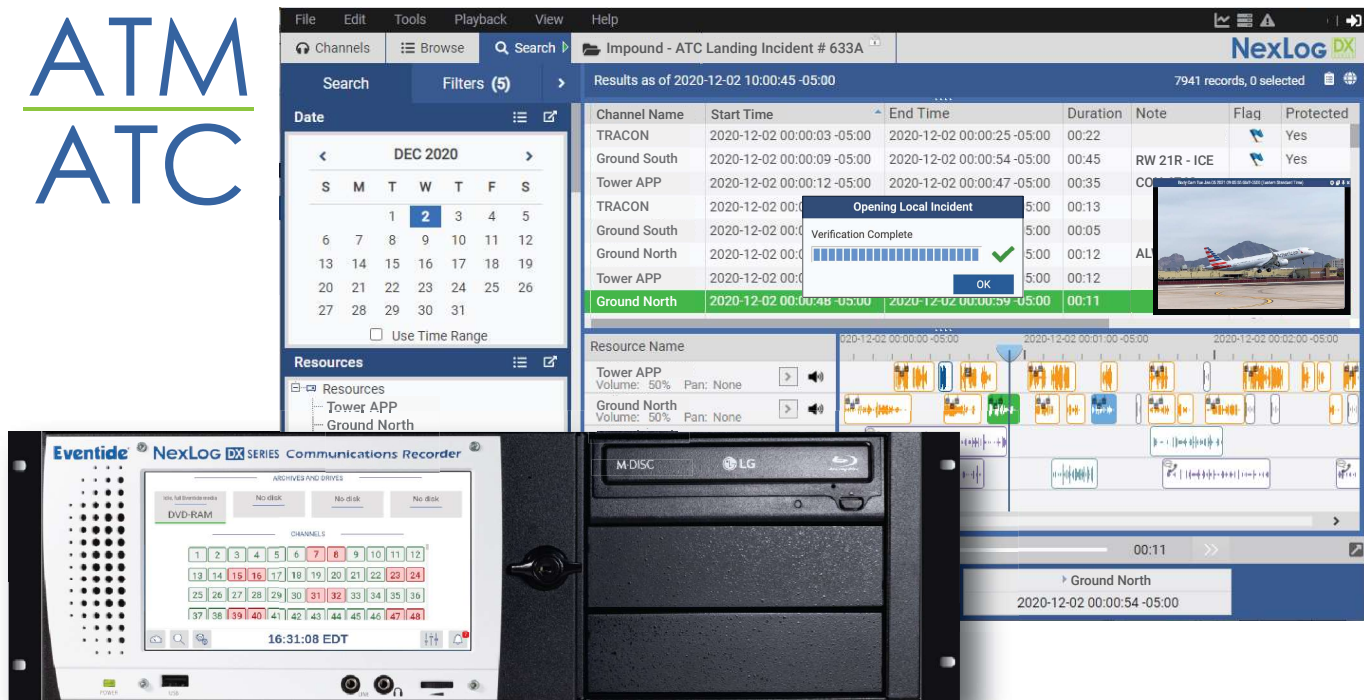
ATM
ATC

File Edit Tools Playback View Help

Channels Browse Search Impound - ATC Landing Incident # 633A

NexLog DX

Search Filters (5)

Results as of 2020-12-02 10:00:45 -05:00

7941 records, 0 selected

Date

DEC 2020

| S | M | T | W | T | F | S |
|---|---|---|---|---|---|---|
| | | 1 | 2 | 3 | 4 | 5 |
| 6 | 7 | 8 | 9 | 10 | 11 | 12 |
| 13 | 14 | 15 | 16 | 17 | 18 | 19 |
| 20 | 21 | 22 | 23 | 24 | 25 | 26 |
| 27 | 28 | 29 | 30 | 31 | | |

Use Time Range

Resources

Resources
Tower APP
Ground North

| Channel Name | Start Time | End Time | Duration | Note | Flag | Protected |
|---|---|---|---|---|---|---|
| TRACON | 2020-12-02 00:00:03 -05:00 | 2020-12-02 00:00:25 -05:00 | 00:22 | | | Yes |
| Ground South | 2020-12-02 00:00:09 -05:00 | 2020-12-02 00:00:54 -05:00 | 00:45 | RW 21R - ICE | | Yes |
| Tower APP | 2020-12-02 00:00:12 -05:00 | 2020-12-02 00:00:47 -05:00 | 00:35 | CO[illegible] | | |
| TRACON | 2020-12-02 00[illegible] | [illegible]5:00 | 00:13 | | | |
| Ground South | 2020-12-02 00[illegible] | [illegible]5:00 | 00:05 | | | |
| Ground North | 2020-12-02 00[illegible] | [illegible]5:00 | 00:12 | AL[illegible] | | |
| Tower APP | 2020-12-02 00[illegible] | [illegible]5:00 | 00:12 | | | |
| Ground North | 2020-12-02 00:00:48 -05:00 | 2020-12-02 00:00:59 -05:00 | 00:11 | | | |

Opening Local Incident
Verification Complete
OK

Resource Name
Tower APP
Volume: 50% Pan: None
Ground North
Volume: 50% Pan: None

020-12-02 00:00:00 -05:00
2020-12-02 00:01:00 -05:00
2020-12-02 00:02:00 -05:00

00:11

Ground North
2020-12-02 00:00:54 -05:00

Eventide NexLog DX SERIES Communications Recorder

ARCHIVES AND DRIVES
DVD-RAM
No disk
No disk
No disk

CHANNELS

1 2 3 4 5 6 7 8 9 10 11 12
13 14 15 16 17 18 19 20 21 22 23 24
25 26 27 28 29 30 31 32 33 34 35 36
37 38 39 40 41 42 43 44 45 46 47 48

16:31:08 EDT

POWER
USB

M-DISC
LG